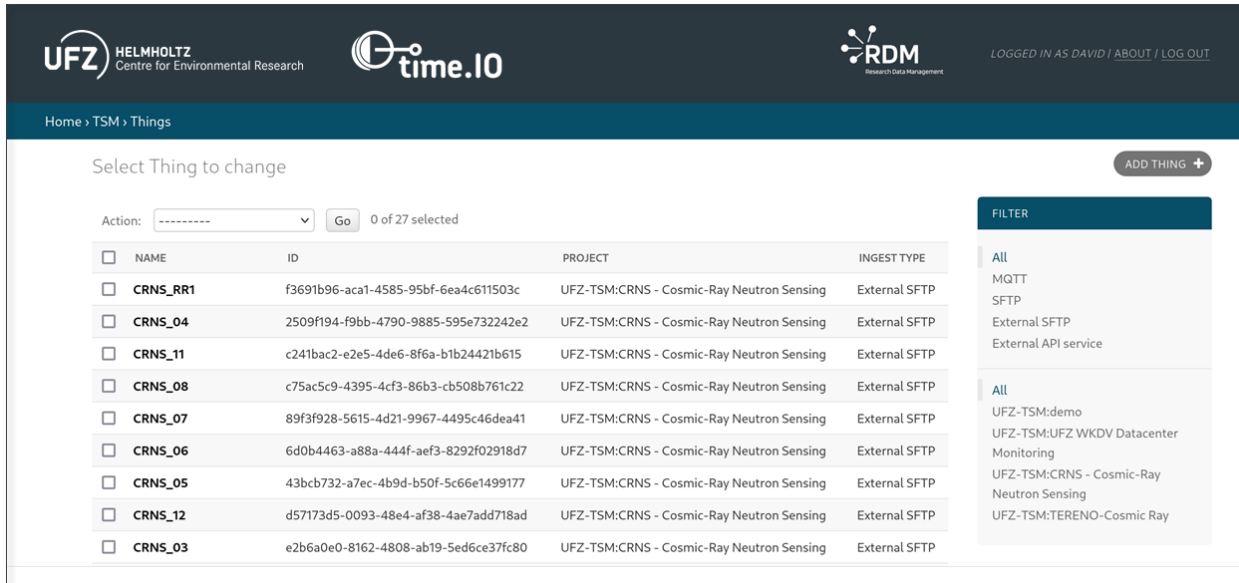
UFZ HELMHOLTZ Centre for Environmental Research

time.IO

RDM Research Data Management

LOGGED IN AS DAVID / ABOUT / LOG OUT

Home › TSM › Things

Select Thing to change

ADD THING

Action: --------- Go 0 of 27 selected

| | NAME | ID | PROJECT | INGEST TYPE |
|---|---|---|---|---|
| ☐ | CRNS_RR1 | f3691b96-aca1-4585-95bf-6ea4c611503c | UFZ-TSM:CRNS - Cosmic-Ray Neutron Sensing | External SFTP |
| ☐ | CRNS_04 | 2509f194-f9bb-4790-9885-595e732242e2 | UFZ-TSM:CRNS - Cosmic-Ray Neutron Sensing | External SFTP |
| ☐ | CRNS_11 | c241bac2-e2e5-4de6-8f6a-b1b24421b615 | UFZ-TSM:CRNS - Cosmic-Ray Neutron Sensing | External SFTP |
| ☐ | CRNS_08 | c75ac5c9-4395-4cf3-86b3-cb508b761c22 | UFZ-TSM:CRNS - Cosmic-Ray Neutron Sensing | External SFTP |
| ☐ | CRNS_07 | 89f3f928-5615-4d21-9967-4495c46dea41 | UFZ-TSM:CRNS - Cosmic-Ray Neutron Sensing | External SFTP |
| ☐ | CRNS_06 | 6d0b4463-a88a-444f-aef3-8292f02918d7 | UFZ-TSM:CRNS - Cosmic-Ray Neutron Sensing | External SFTP |
| ☐ | CRNS_05 | 43bcb732-a7ec-4b9d-b50f-5c66e1499177 | UFZ-TSM:CRNS - Cosmic-Ray Neutron Sensing | External SFTP |
| ☐ | CRNS_12 | d57173d5-0093-48e4-af38-4ae7add718ad | UFZ-TSM:CRNS - Cosmic-Ray Neutron Sensing | External SFTP |
| ☐ | CRNS_03 | e2b6a0e0-8162-4808-ab19-5ed6ce37fc80 | UFZ-TSM:CRNS - Cosmic-Ray Neutron Sensing | External SFTP |

FILTER

All
MQTT
SFTP
External SFTP
External API service

All
UFZ-TSM:demo
UFZ-TSM:UFZ WKDV Datacenter Monitoring
UFZ-TSM:CRNS - Cosmic-Ray Neutron Sensing
UFZ-TSM:TERENO-Cosmic Ray